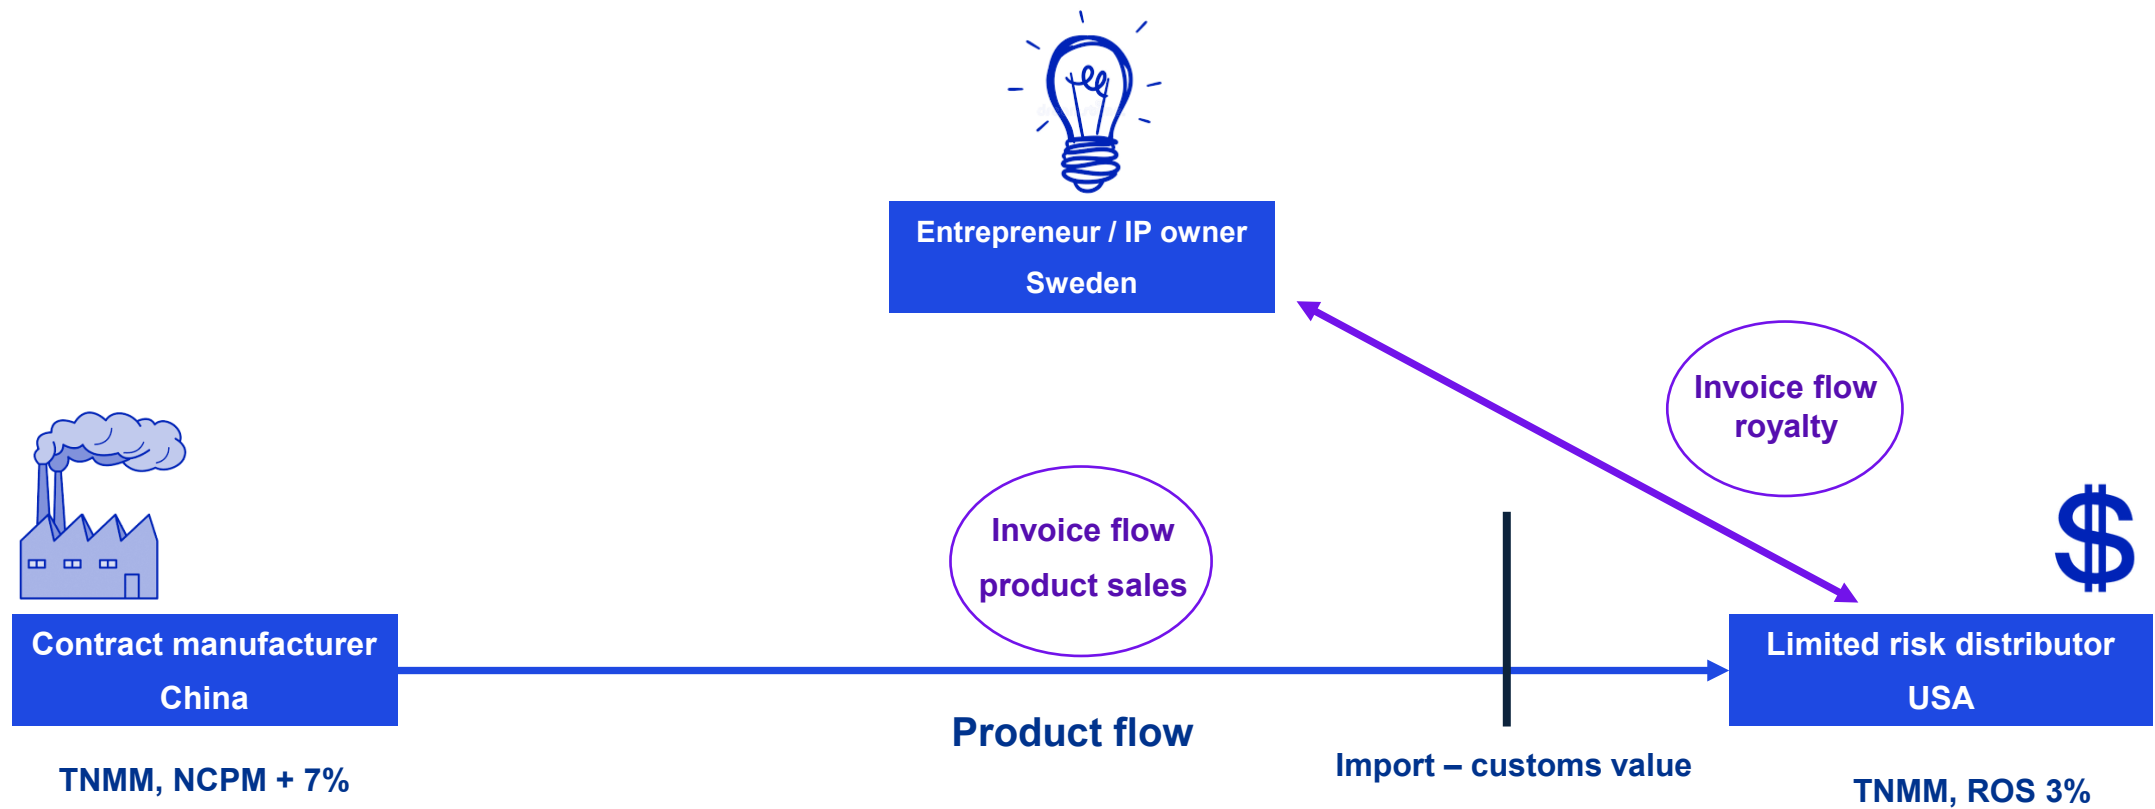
Entrepreneur / IP owner
Sweden

Invoice flow
royalty

Invoice flow
product sales

$

Contract manufacturer
China

Limited risk distributor
USA

Product flow

TNMM, NCPM + 7%

Import – customs value

TNMM, ROS 3%